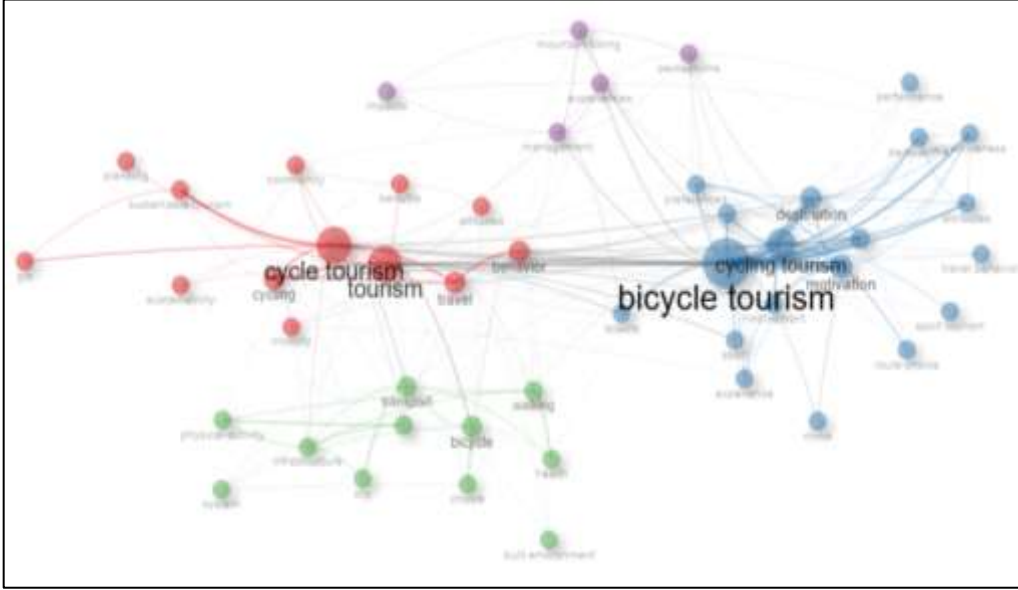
mountain biking
perceptions
experiences
impacts
performance
management
planning
community
sustainable tourism
benefits
attitudes
destination
cycle tourism
tourism
behavior
cycling tourism
bicycle tourism
motivation
cycling
travel
sustainability
mobility
transport
walking
physical activity
infrastructure
bicycle
health
city
model
system
built environment
economics
sport tourism
route choice
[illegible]
travel behavior
involvement